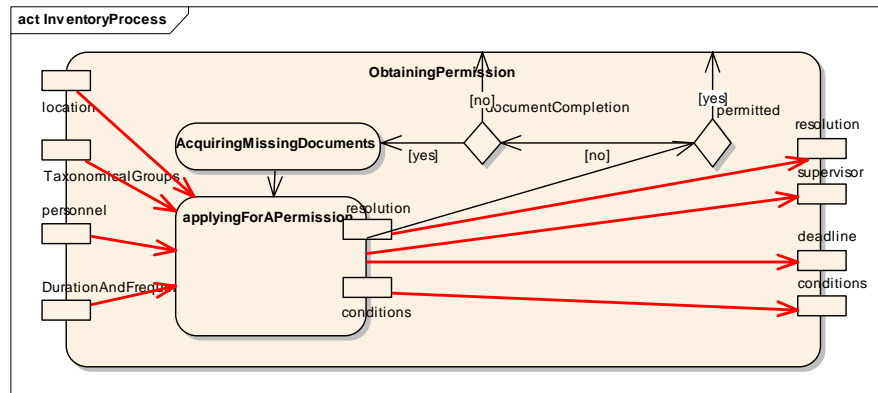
act InventoryProcess

ObtainingPermission

[no]

documentCompletion

[yes]

permitted

AcquiringMissingDocuments

[yes]

[no]

resolution

location

TaxonomicalGroups

supervisor

personnel

applyingForAPermission

resolution

deadline

DurationAndFrequ

conditions

conditions